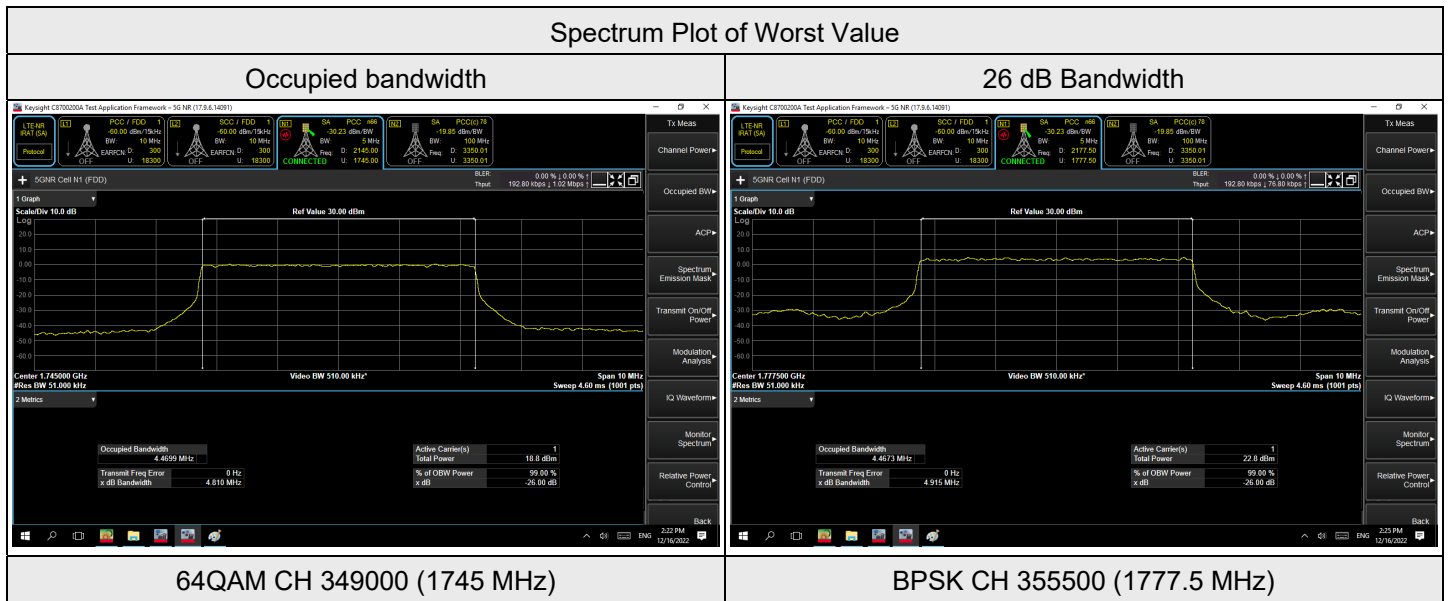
| Spectrum Plot of Worst Value | |
|---|---|
| Occupied bandwidth | 26 dB Bandwidth |
| Keysight C8700200A Test Application Framework – 5G NR (17.9.6.14091) LTE-NR IRAT (SA) Protocol L1 PCC / FDD 1 -60.00 dBm/15kHz BW: 10 MHz EARFCN: D: 300 U: 18300 OFF L2 SCC / FDD 1 -60.00 dBm/15kHz BW: 10 MHz EARFCN: D: 300 U: 18300 OFF N1 SA PCC n66 -30.23 dBm/BW BW: 5 MHz Freq: D: 2145.00 U: 1745.00 CONNECTED N2 SA PCC(c) 78 -19.85 dBm/BW BW: 100 MHz Freq: D: 3350.01 U: 3350.01 OFF Tx Meas 5GNR Cell N1 (FDD) BLER: 0.00 % ↓ 0.00 % ↑ Thput: 192.80 kbps ↓ 1.02 Mbps ↑ 1 Graph Scale/Div 10.0 dB Log Ref Value 30.00 dBm 20.0 10.0 0.00 -10.0 -20.0 -30.0 -40.0 -50.0 -60.0 Center 1.745000 GHz #Res BW 51.000 kHz Video BW 510.00 kHz* Span 10 MHz Sweep 4.60 ms (1001 pts) 2 Metrics Occupied Bandwidth 4.4699 MHz Transmit Freq Error 0 Hz x dB Bandwidth 4.810 MHz Active Carrier(s) 1 Total Power 18.8 dBm % of OBW Power 99.00 % x dB -26.00 dB Channel Power Occupied BW ACP Spectrum Emission Mask Transmit On/Off Power Modulation Analysis IQ Waveform Monitor Spectrum Relative Power Control Back ENG 2:22 PM 12/16/2022 | Keysight C8700200A Test Application Framework – 5G NR (17.9.6.14091) LTE-NR IRAT (SA) Protocol L1 PCC / FDD 1 -60.00 dBm/15kHz BW: 10 MHz EARFCN: D: 300 U: 18300 OFF L2 SCC / FDD 1 -60.00 dBm/15kHz BW: 10 MHz EARFCN: D: 300 U: 18300 OFF N1 SA PCC n66 -30.23 dBm/BW BW: 5 MHz Freq: D: 2177.50 U: 1777.50 CONNECTED N2 SA PCC(c) 78 -19.85 dBm/BW BW: 100 MHz Freq: D: 3350.01 U: 3350.01 OFF Tx Meas 5GNR Cell N1 (FDD) BLER: 0.00 % ↓ 0.00 % ↑ Thput: 192.80 kbps ↓ 76.80 kbps ↑ 1 Graph Scale/Div 10.0 dB Log Ref Value 30.00 dBm 20.0 10.0 0.00 -10.0 -20.0 -30.0 -40.0 -50.0 -60.0 Center 1.777500 GHz #Res BW 51.000 kHz Video BW 510.00 kHz* Span 10 MHz Sweep 4.60 ms (1001 pts) 2 Metrics Occupied Bandwidth 4.4673 MHz Transmit Freq Error 0 Hz x dB Bandwidth 4.915 MHz Active Carrier(s) 1 Total Power 22.8 dBm % of OBW Power 99.00 % x dB -26.00 dB Channel Power Occupied BW ACP Spectrum Emission Mask Transmit On/Off Power Modulation Analysis IQ Waveform Monitor Spectrum Relative Power Control Back ENG 2:25 PM 12/16/2022 |
| 64QAM CH 349000 (1745 MHz) | BPSK CH 355500 (1777.5 MHz) |